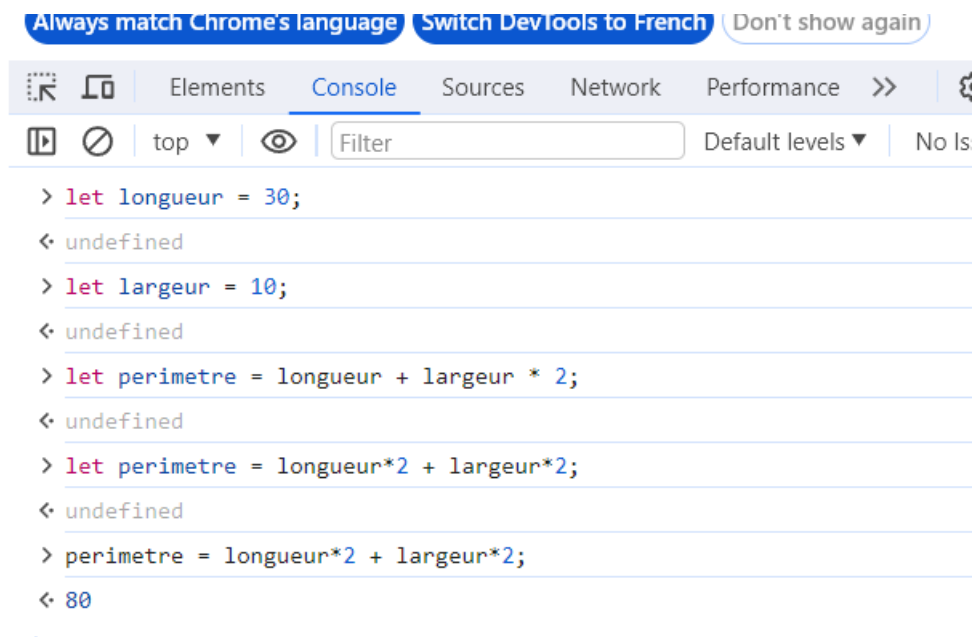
Always match Chrome's language Switch DevTools to French Don't show again

Elements Console Sources Network Performance >>

top ▼ Filter Default levels ▼ No Is

> let longueur = 30;
<· undefined
> let largeur = 10;
<· undefined
> let perimetre = longueur + largeur * 2;
<· undefined
> let perimetre = longueur*2 + largeur*2;
<· undefined
> perimetre = longueur*2 + largeur*2;
<· 80